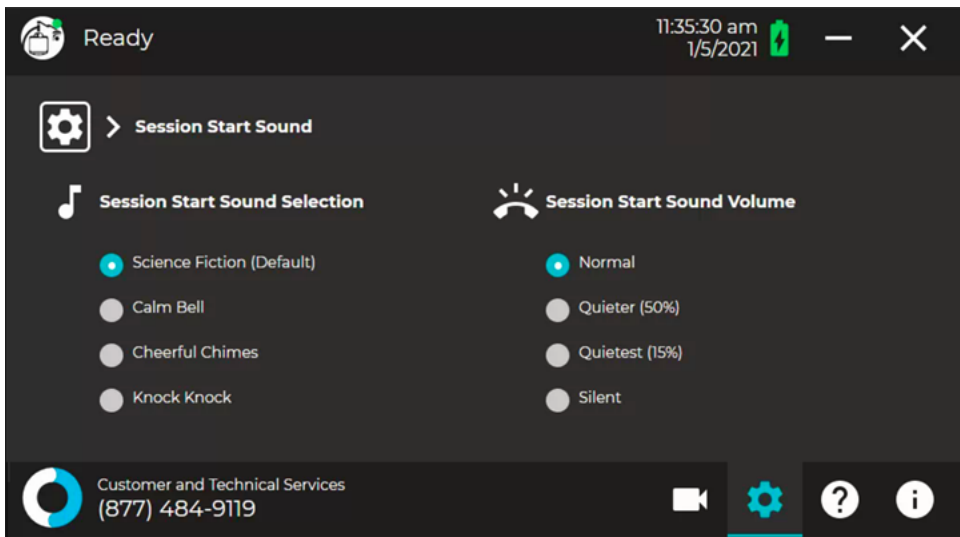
Ready

11:35:30 am
1/5/2021

Session Start Sound

Session Start Sound Selection

Science Fiction (Default)
Calm Bell
Cheerful Chimes
Knock Knock

Session Start Sound Volume

Normal
Quieter (50%)
Quietest (15%)
Silent

Customer and Technical Services
(877) 484-9119